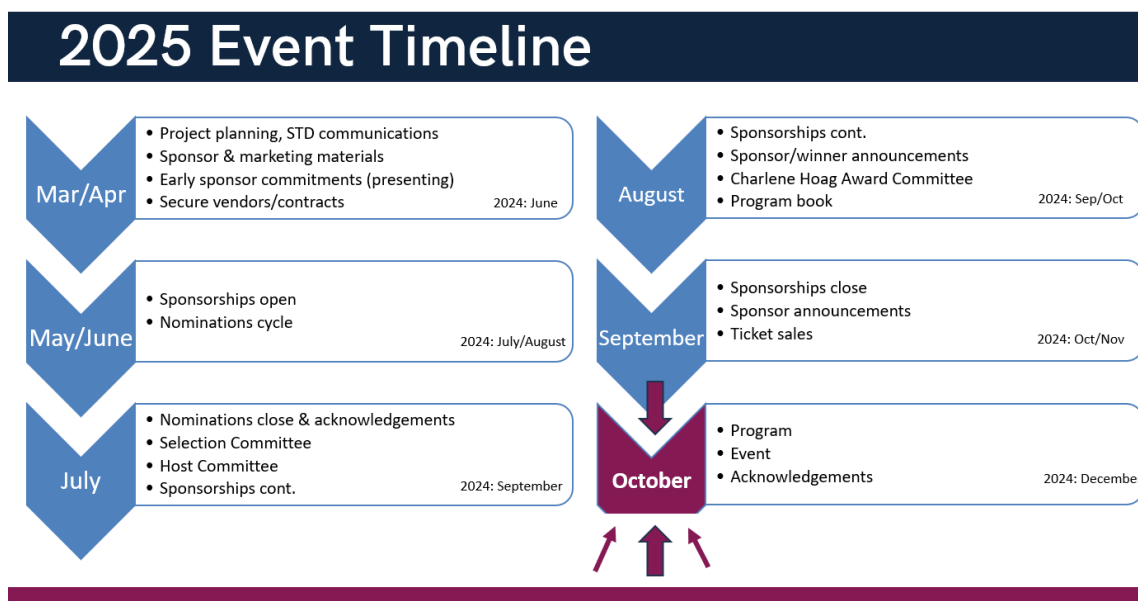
2025 Event Timeline

Mar/Apr
- Project planning, STD communications
- Sponsor & marketing materials
- Early sponsor commitments (presenting)
- Secure vendors/contracts

2024: June

May/June
- Sponsorships open
- Nominations cycle

2024: July/August

July
- Nominations close & acknowledgements
- Selection Committee
- Host Committee
- Sponsorships cont.

2024: September

August
- Sponsorships cont.
- Sponsor/winner announcements
- Charlene Hoag Award Committee
- Program book

2024: Sep/Oct

September
- Sponsorships close
- Sponsor announcements
- Ticket sales

2024: Oct/Nov

October
- Program
- Event
- Acknowledgements

2024: Decembe